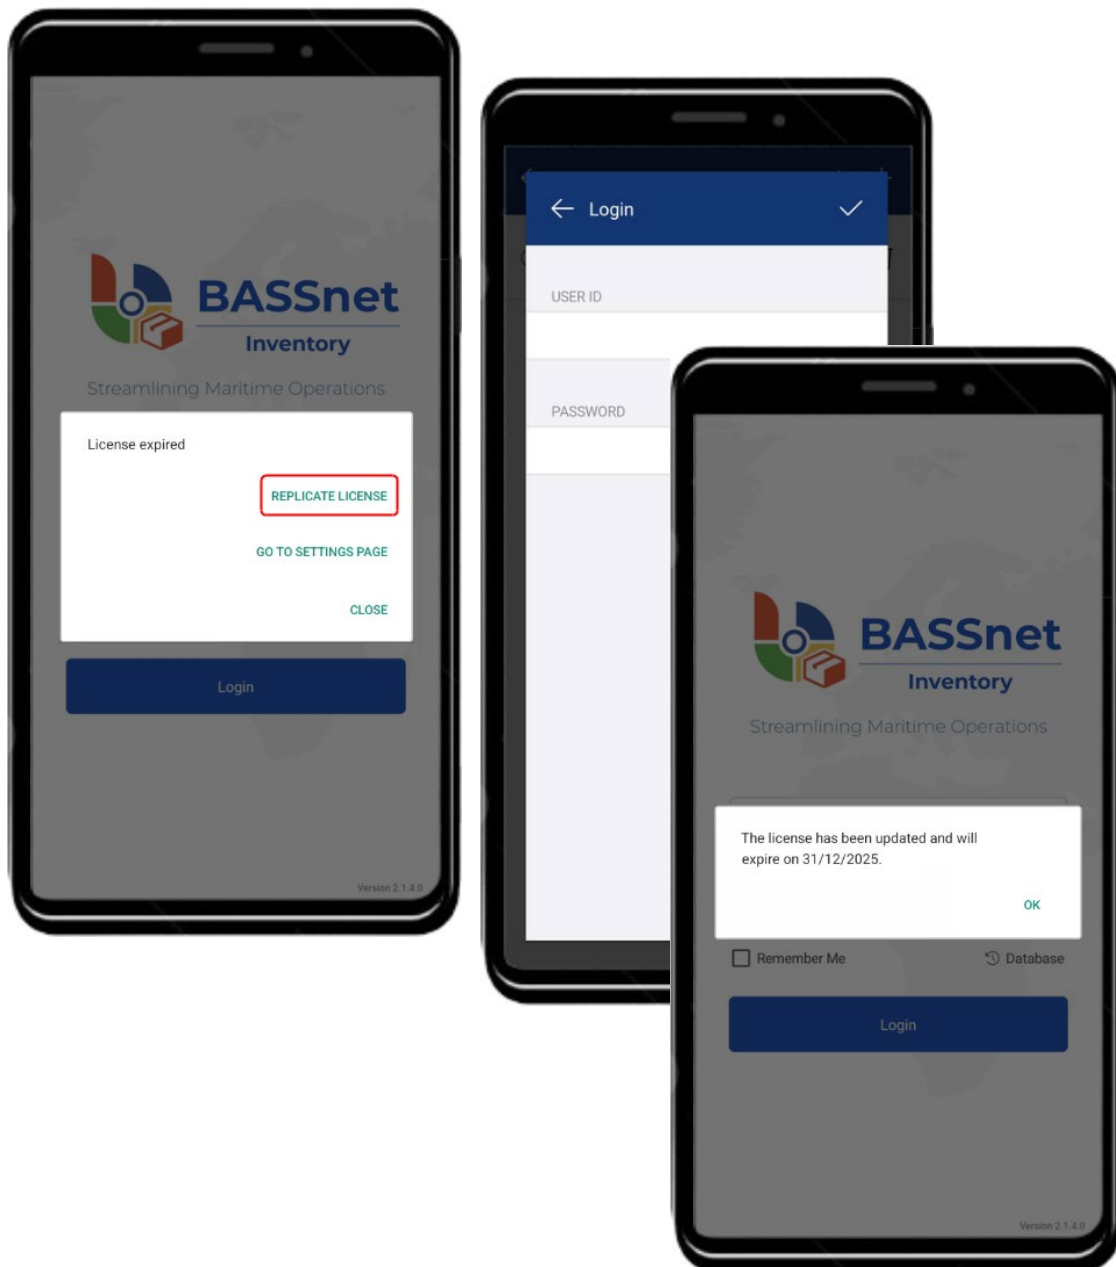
BASSnet
Inventory
Streamlining Maritime Operations

License expired

REPLICATE LICENSE

GO TO SETTINGS PAGE

CLOSE

Login

Version 2.1.4.0

Login

USER ID

PASSWORD

BASSnet
Inventory
Streamlining Maritime Operations

The license has been updated and will expire on 31/12/2025.

OK

Remember Me

Database

Login

Version 2.1.4.0